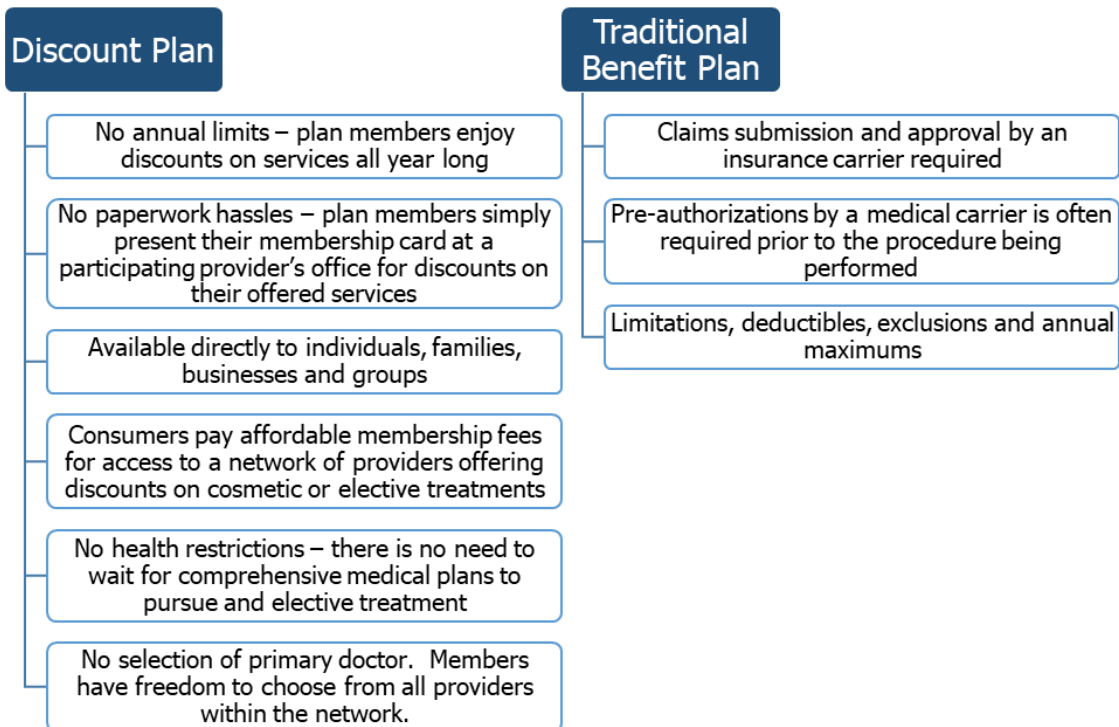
Discount Plan

No annual limits – plan members enjoy discounts on services all year long

No paperwork hassles – plan members simply present their membership card at a participating provider's office for discounts on their offered services

Available directly to individuals, families, businesses and groups

Consumers pay affordable membership fees for access to a network of providers offering discounts on cosmetic or elective treatments

No health restrictions – there is no need to wait for comprehensive medical plans to pursue and elective treatment

No selection of primary doctor. Members have freedom to choose from all providers within the network.

Traditional Benefit Plan

Claims submission and approval by an insurance carrier required

Pre-authorizations by a medical carrier is often required prior to the procedure being performed

Limitations, deductibles, exclusions and annual maximums